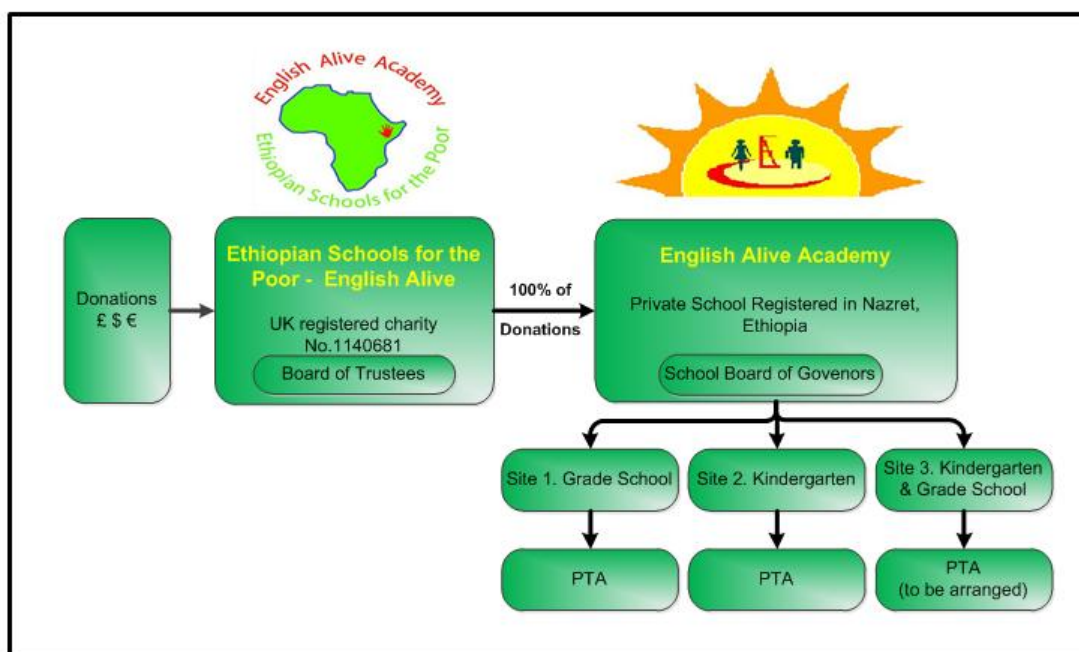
English Alive Academy
Ethiopian Schools for the Poor

Donations
£ $ €

Ethiopian Schools for the Poor - English Alive

UK registered charity No.1140681

Board of Trustees

100% of Donations

English Alive Academy

Private School Registered in Nazret, Ethiopia

School Board of Govenors

Site 1. Grade School

Site 2. Kindergarten

Site 3. Kindergarten & Grade School

PTA

PTA

PTA (to be arranged)